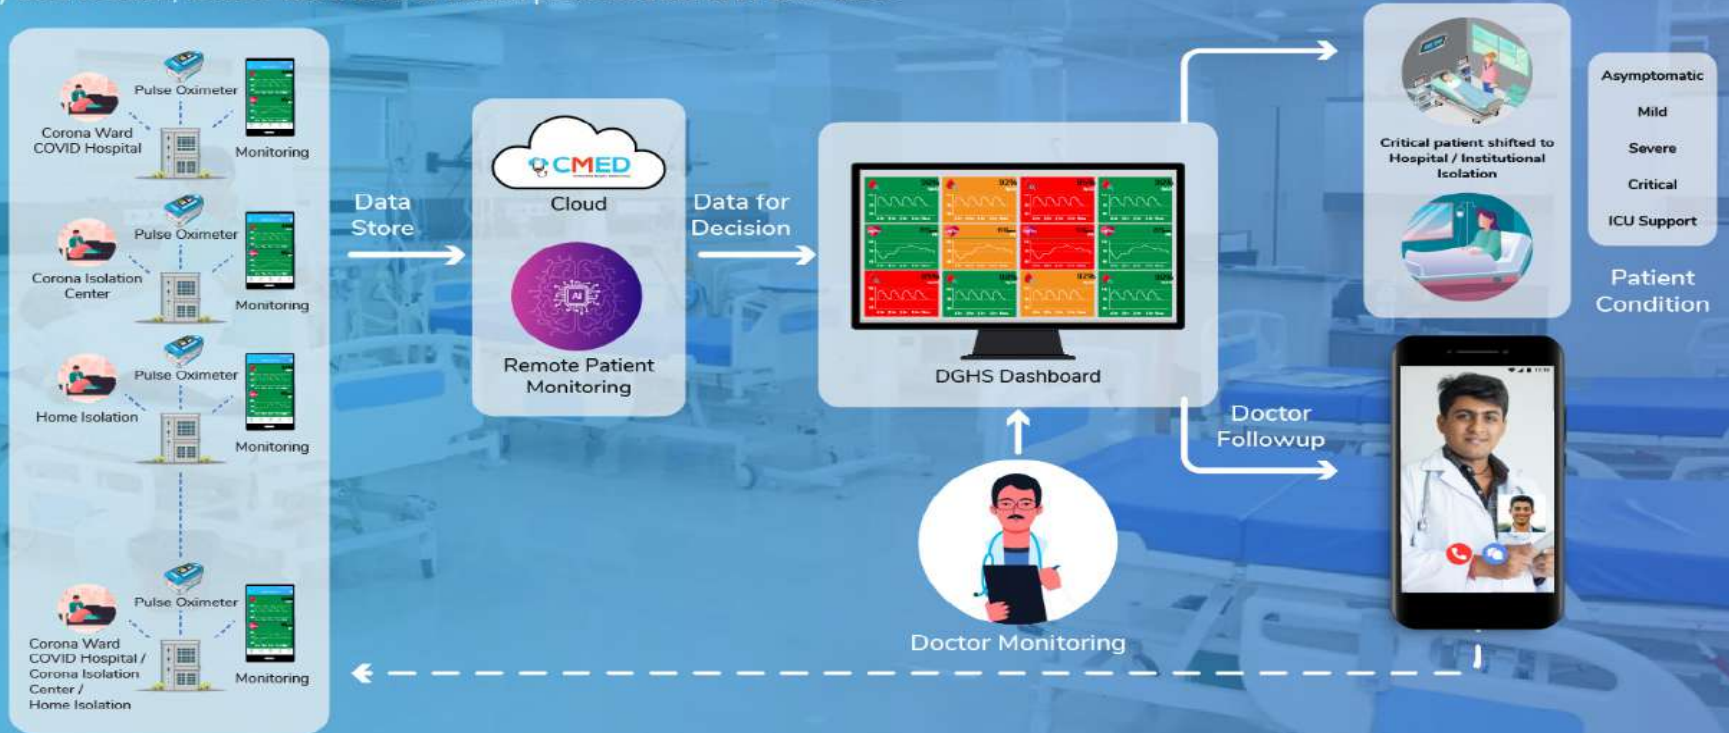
Pulse Oximeter
Corona Ward COVID Hospital
Monitoring

Pulse Oximeter
Corona Isolation Center
Monitoring

Pulse Oximeter
Home Isolation
Monitoring

Pulse Oximeter
Corona Ward COVID Hospital / Corona Isolation Center / Home Isolation
Monitoring

Data Store

CMED
Cloud

Remote Patient Monitoring

Data for Decision

DGHS Dashboard

Doctor Monitoring

Doctor Followup

Critical patient shifted to Hospital / Institutional Isolation

Asymptomatic
Mild
Severe
Critical
ICU Support

Patient Condition